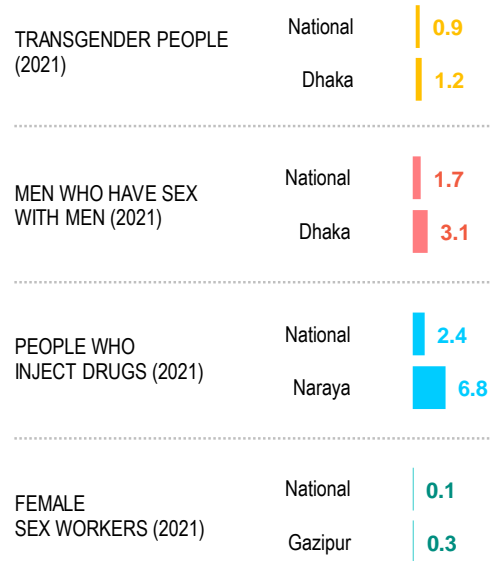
TRANSGENDER PEOPLE (2021)

National 0.9

Dhaka 1.2

MEN WHO HAVE SEX WITH MEN (2021)

National 1.7

Dhaka 3.1

PEOPLE WHO INJECT DRUGS (2021)

National 2.4

Naraya 6.8

FEMALE SEX WORKERS (2021)

National 0.1

Gazipur 0.3